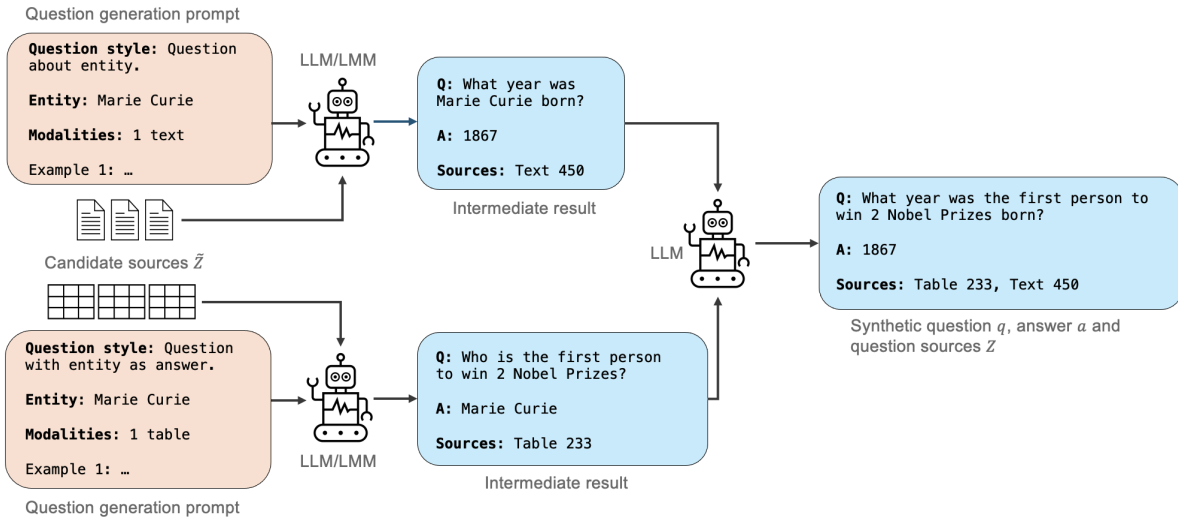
Question generation prompt

**Question style:** Question about entity.

**Entity:** Marie Curie

**Modalities:** 1 text

Example 1: …

LLM/LMM

**Q:** What year was Marie Curie born?

**A:** 1867

**Sources:** Text 450

Intermediate result

Candidate sources $\tilde{Z}$

LLM

**Q:** What year was the first person to win 2 Nobel Prizes born?

**A:** 1867

**Sources:** Table 233, Text 450

Synthetic question $q$, answer $a$ and question sources $Z$

**Question style:** Question with entity as answer.

**Entity:** Marie Curie

**Modalities:** 1 table

Example 1: …

LLM/LMM

**Q:** Who is the first person to win 2 Nobel Prizes?

**A:** Marie Curie

**Sources:** Table 233

Intermediate result

Question generation prompt